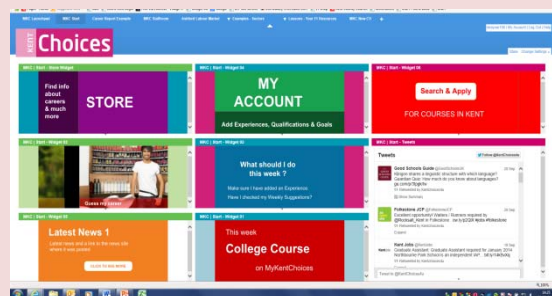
MKC Lynnsted   MKC Start   Cover Board Example   MKC Galleries   Kent Labour Market   Examples - Sectors   Lessons - Your 11 Resources   MKC New CV

KENT Choices

MKC | Start - Store Widget
Find info about careers & much more
STORE

MKC | Start - Widget 0a
MY ACCOUNT
Add Experiences, Qualifications & Goals

MKC | Start - Widget 08
Search & Apply
FOR COURSES IN KENT

MKC | Start - Widget 01
Guess my career

MKC | Start - Widget 02
What should I do this week ?
Make sure I have added an Experience
Have I checked my Weekly Suggestions?

MKC | Start - Tweets
Tweets
Follow @KentChoices
Good Schools Guide
Folkestone JCP
Kent Jobs

MKC | Start - Widget 03
Latest News 1
LEARN MORE

MKC | Start - Widget 04
This week
College Course
on MyKentChoices